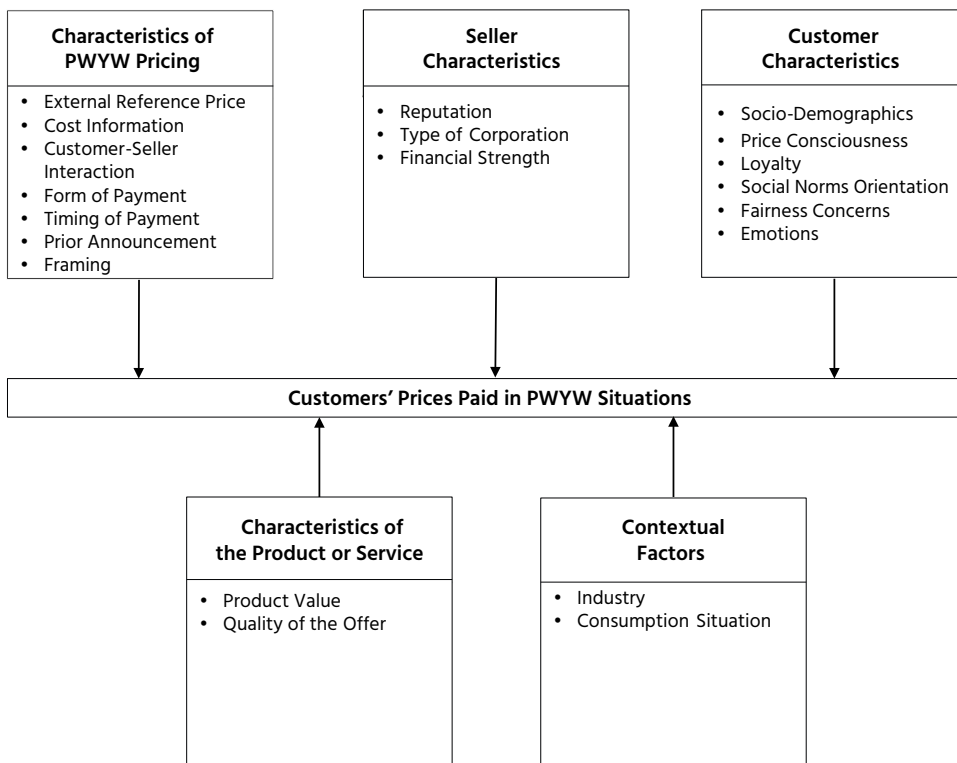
**Characteristics of PWYW Pricing**

- External Reference Price
- Cost Information
- Customer-Seller Interaction
- Form of Payment
- Timing of Payment
- Prior Announcement
- Framing

**Seller Characteristics**

- Reputation
- Type of Corporation
- Financial Strength

**Customer Characteristics**

- Socio-Demographics
- Price Consciousness
- Loyalty
- Social Norms Orientation
- Fairness Concerns
- Emotions

**Customers' Prices Paid in PWYW Situations**

**Characteristics of the Product or Service**

- Product Value
- Quality of the Offer

**Contextual Factors**

- Industry
- Consumption Situation